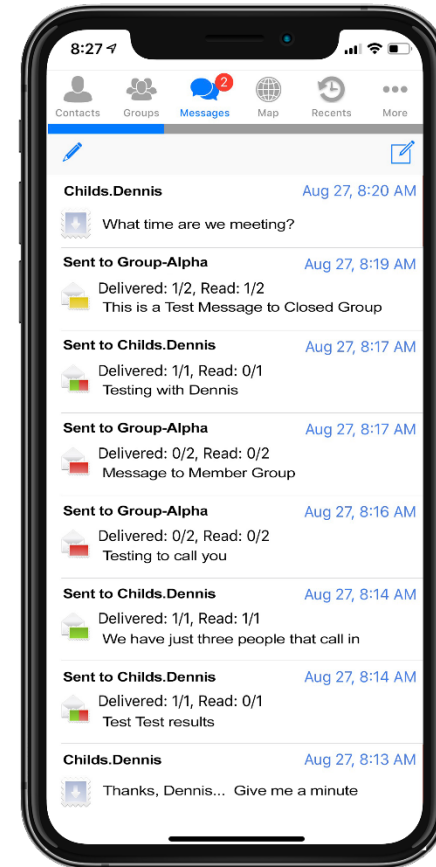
8:27

Contacts Groups 2 Messages Map Recents More

Childs.Dennis Aug 27, 8:20 AM
What time are we meeting?

Sent to Group-Alpha Aug 27, 8:19 AM
Delivered: 1/2, Read: 1/2
This is a Test Message to Closed Group

Sent to Childs.Dennis Aug 27, 8:17 AM
Delivered: 1/1, Read: 0/1
Testing with Dennis

Sent to Group-Alpha Aug 27, 8:17 AM
Delivered: 0/2, Read: 0/2
Message to Member Group

Sent to Group-Alpha Aug 27, 8:16 AM
Delivered: 0/2, Read: 0/2
Testing to call you

Sent to Childs.Dennis Aug 27, 8:14 AM
Delivered: 1/1, Read: 1/1
We have just three people that call in

Sent to Childs.Dennis Aug 27, 8:14 AM
Delivered: 1/1, Read: 0/1
Test Test results

Childs.Dennis Aug 27, 8:13 AM
Thanks, Dennis... Give me a minute